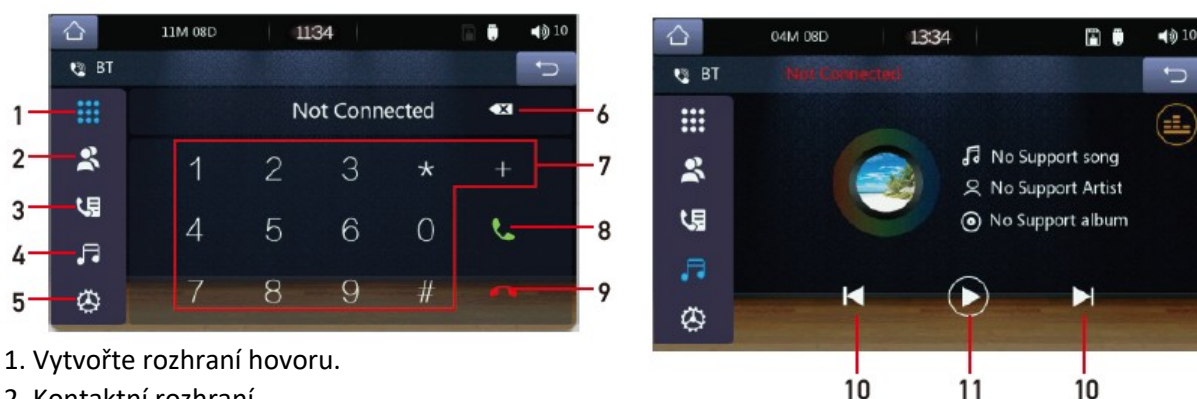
11M 08D 1134 10

BT

Not Connected

1 2 3 * +
4 5 6 0
7 8 9 #

1
2
3
4
5
6
7
8
9

1. Vytvořte rozhraní hovoru.
2. Kontaktní rozhraní

04M 08D 1334 10

BT Not Connected

No Support song
No Support Artist
No Support album

10
11
10